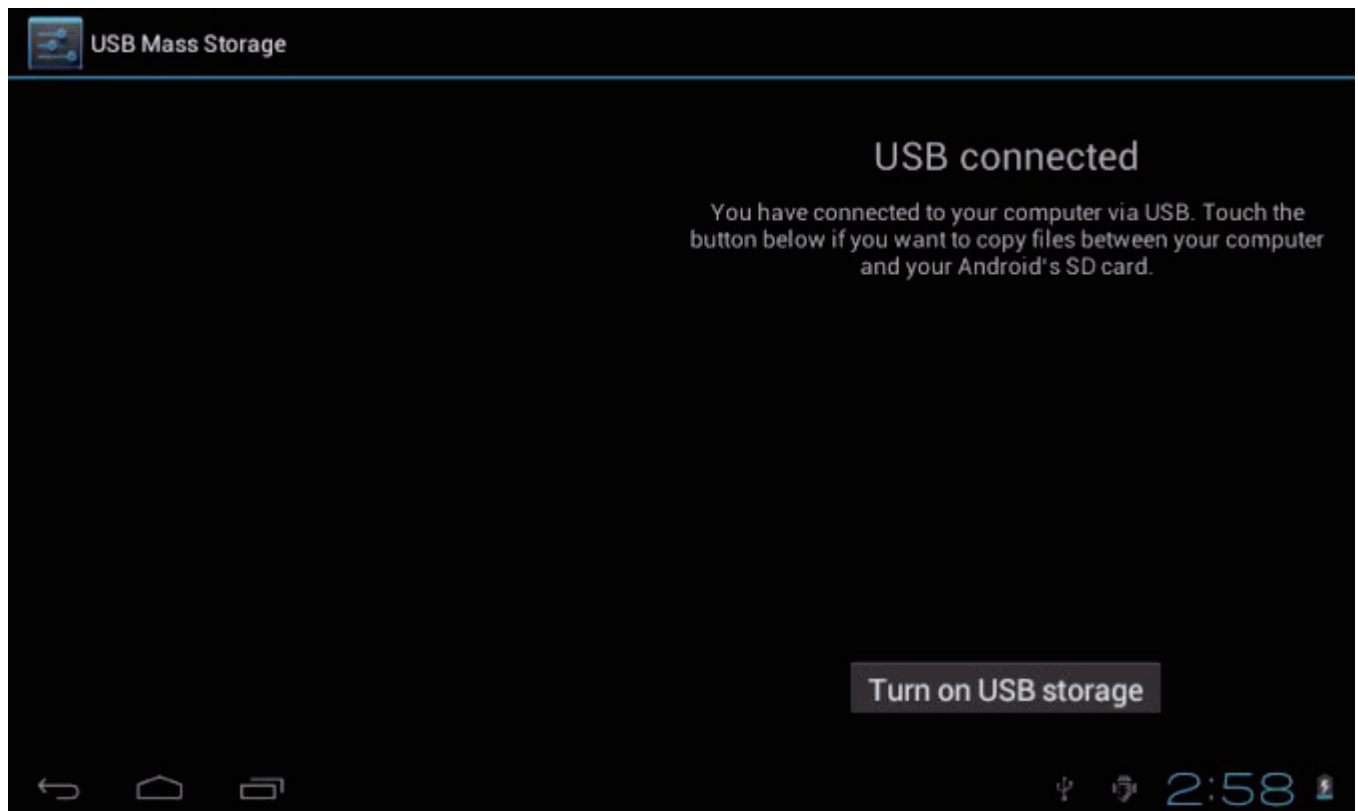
USB Mass Storage

USB connected

You have connected to your computer via USB. Touch the button below if you want to copy files between your computer and your Android's SD card.

Turn on USB storage

2:58